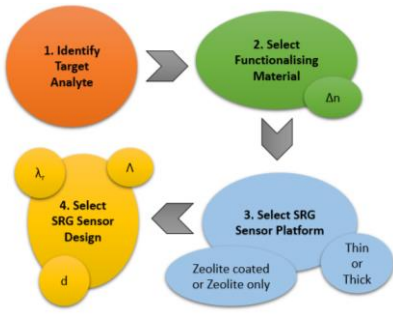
1. Identify Target Analyte

2. Select Functionalising Material

$\Delta n$

3. Select SRG Sensor Platform

Zeolite coated or Zeolite only

Thin or Thick

4. Select SRG Sensor Design

$\lambda_r$

$\Lambda$

d